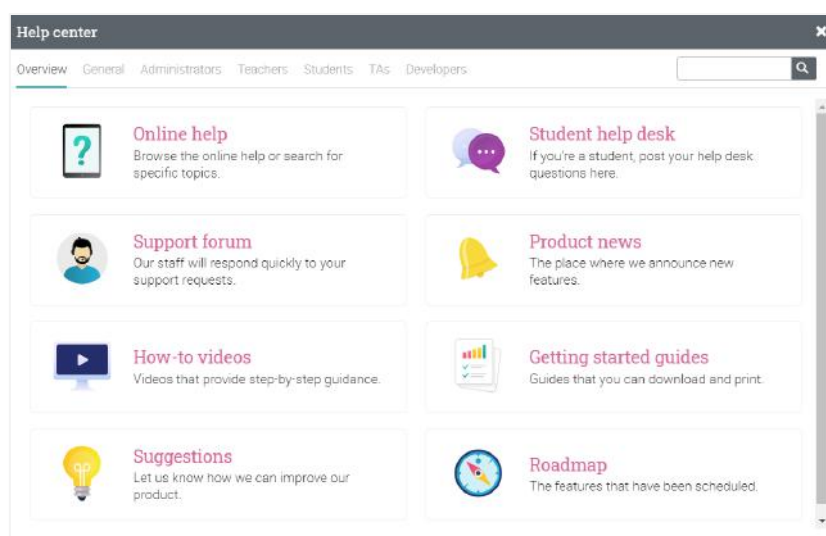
Help center

Overview General Administrators Teachers Students TAs Developers

Online help
Browse the online help or search for specific topics.

Student help desk
If you're a student, post your help desk questions here.

Support forum
Our staff will respond quickly to your support requests.

Product news
The place where we announce new features.

How-to videos
Videos that provide step-by-step guidance.

Getting started guides
Guides that you can download and print.

Suggestions
Let us know how we can improve our product.

Roadmap
The features that have been scheduled.